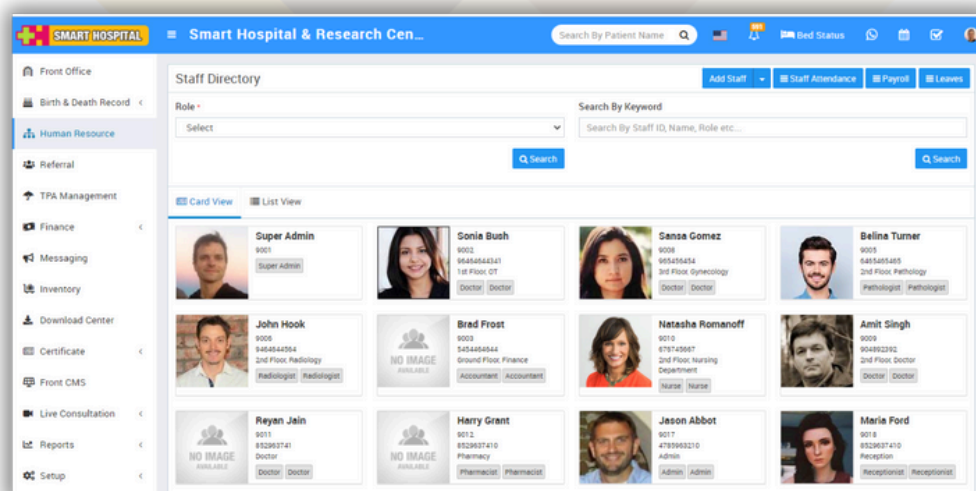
SMART HOSPITAL

Smart Hospital & Research Cen...

Search By Patient Name

Bed Status

Front Office
Birth & Death Record
Human Resource
Referral
TPA Management
Finance
Messaging
Inventory
Download Center
Certificate
Front CMS
Live Consultation
Reports
Setup

Staff Directory

Add Staff
Staff Attendance
Payroll
Leaves

Role *
Select

Search By Keyword
Search By Staff ID, Name, Role etc...

Search

Search

Card View
List View

Super Admin
9001
Super Admin

Sonia Bush
9002
96464644341
1st Floor, OT
Doctor Doctor

Sansa Gomez
9008
965456454
3rd Floor, Gynecology
Doctor Doctor

Belina Turner
9005
5465465465
2nd Floor, Pathology
Pathologist Pathologist

John Hook
9006
9464644564
2nd Floor, Radiology
Radiologist Radiologist

Brad Frost
9003
5454464644
Ground Floor, Finance
Accountant Accountant

NO IMAGE AVAILABLE

Natasha Romanoff
9010
678745667
2nd Floor, Nursing Department
Nurse Nurse

Amit Singh
9009
904892392
2nd Floor, Doctor
Doctor Doctor

Reyan Jain
9011
8529637410
Doctor
Doctor Doctor

NO IMAGE AVAILABLE

Harry Grant
9012
8529637410
Pharmacy
Pharmacist Pharmacist

NO IMAGE AVAILABLE

Jason Abbot
9017
4785963210
Admin
Admin Admin

Maria Ford
9018
8529637410
Reception
Receptionist Receptionist